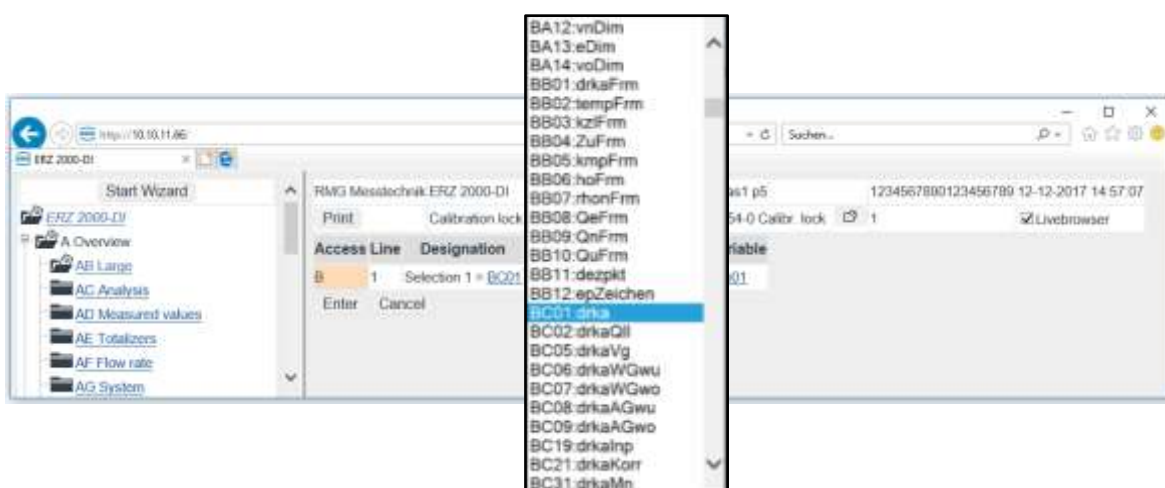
http://10.10.11.66
ERZ 2000-DI
Suchen...

Start Wizard
ERZ 2000-DI
A Overview
AB Large
AC Analysis
AD Measured values
AE Totalizers
AF Flow rate
AG System

RMG Messtechnik ERZ 2000-DI
Print
Calibration lock
Access Line
Designation
B
1
Selection 1 = BC01
Enter
Cancel

as1 p5
54-0 Calibr. lock
1
riable
01
123456789012345678​9 12-12-2017 14:57:07
Livebrowser

BA12:vnDim
BA13:eDim
BA14:voDim
BB01:drkaFrm
BB02:tempFrm
BB03:kzlFrm
BB04:ZuFrm
BB05:kmpFrm
BB06:hoFrm
BB07:rhonFrm
BB08:QeFrm
BB09:QnFrm
BB10:QuFrm
BB11:dezpkt
BB12:epZeichen
BC01:drka
BC02:drkaQll
BC05:drkaVg
BC06:drkaWGwu
BC07:drkaWGwo
BC08:drkaAGwu
BC09:drkaAGwo
BC19:drkaInp
BC21:drkaKorr
BC31:drkaMn